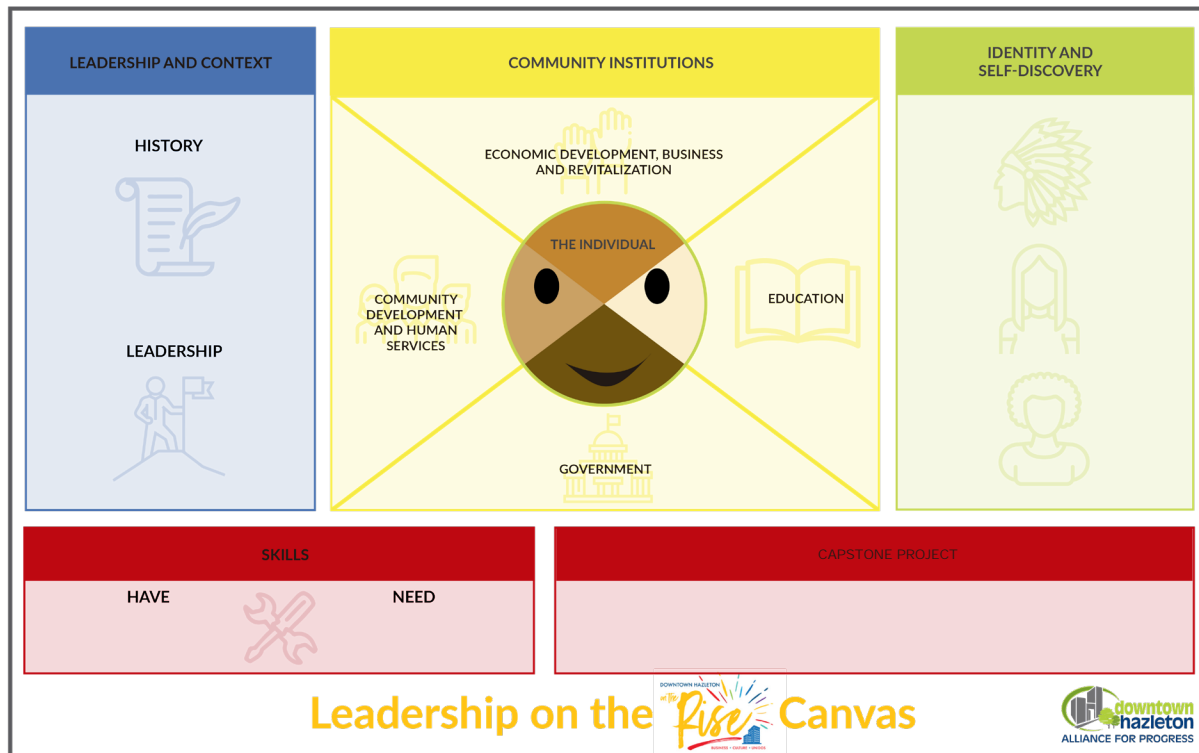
LEADERSHIP AND CONTEXT

HISTORY

LEADERSHIP

COMMUNITY INSTITUTIONS

ECONOMIC DEVELOPMENT, BUSINESS AND REVITALIZATION

THE INDIVIDUAL

COMMUNITY DEVELOPMENT AND HUMAN SERVICES

EDUCATION

GOVERNMENT

IDENTITY AND SELF-DISCOVERY

SKILLS

HAVE

NEED

CAPSTONE PROJECT

Leadership on the Rise Canvas

DOWNTOWN HAZLETON on the Rise BUSINESS • CULTURE • UNIDOS

downtown hazleton ALLIANCE FOR PROGRESS